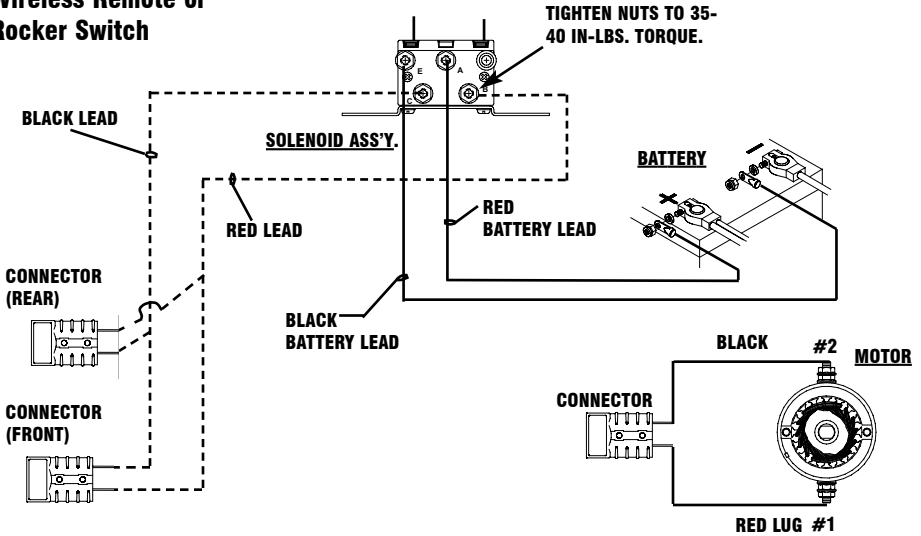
Wireless Remote or Rocker Switch

TIGHTEN NUTS TO 35-40 IN-LBS. TORQUE.

E A B C

BLACK LEAD

SOLENOID ASS'Y.

BATTERY

RED LEAD

RED BATTERY LEAD

CONNECTOR (REAR)

BLACK BATTERY LEAD

BLACK

#2

MOTOR

CONNECTOR (FRONT)

CONNECTOR

RED LUG #1